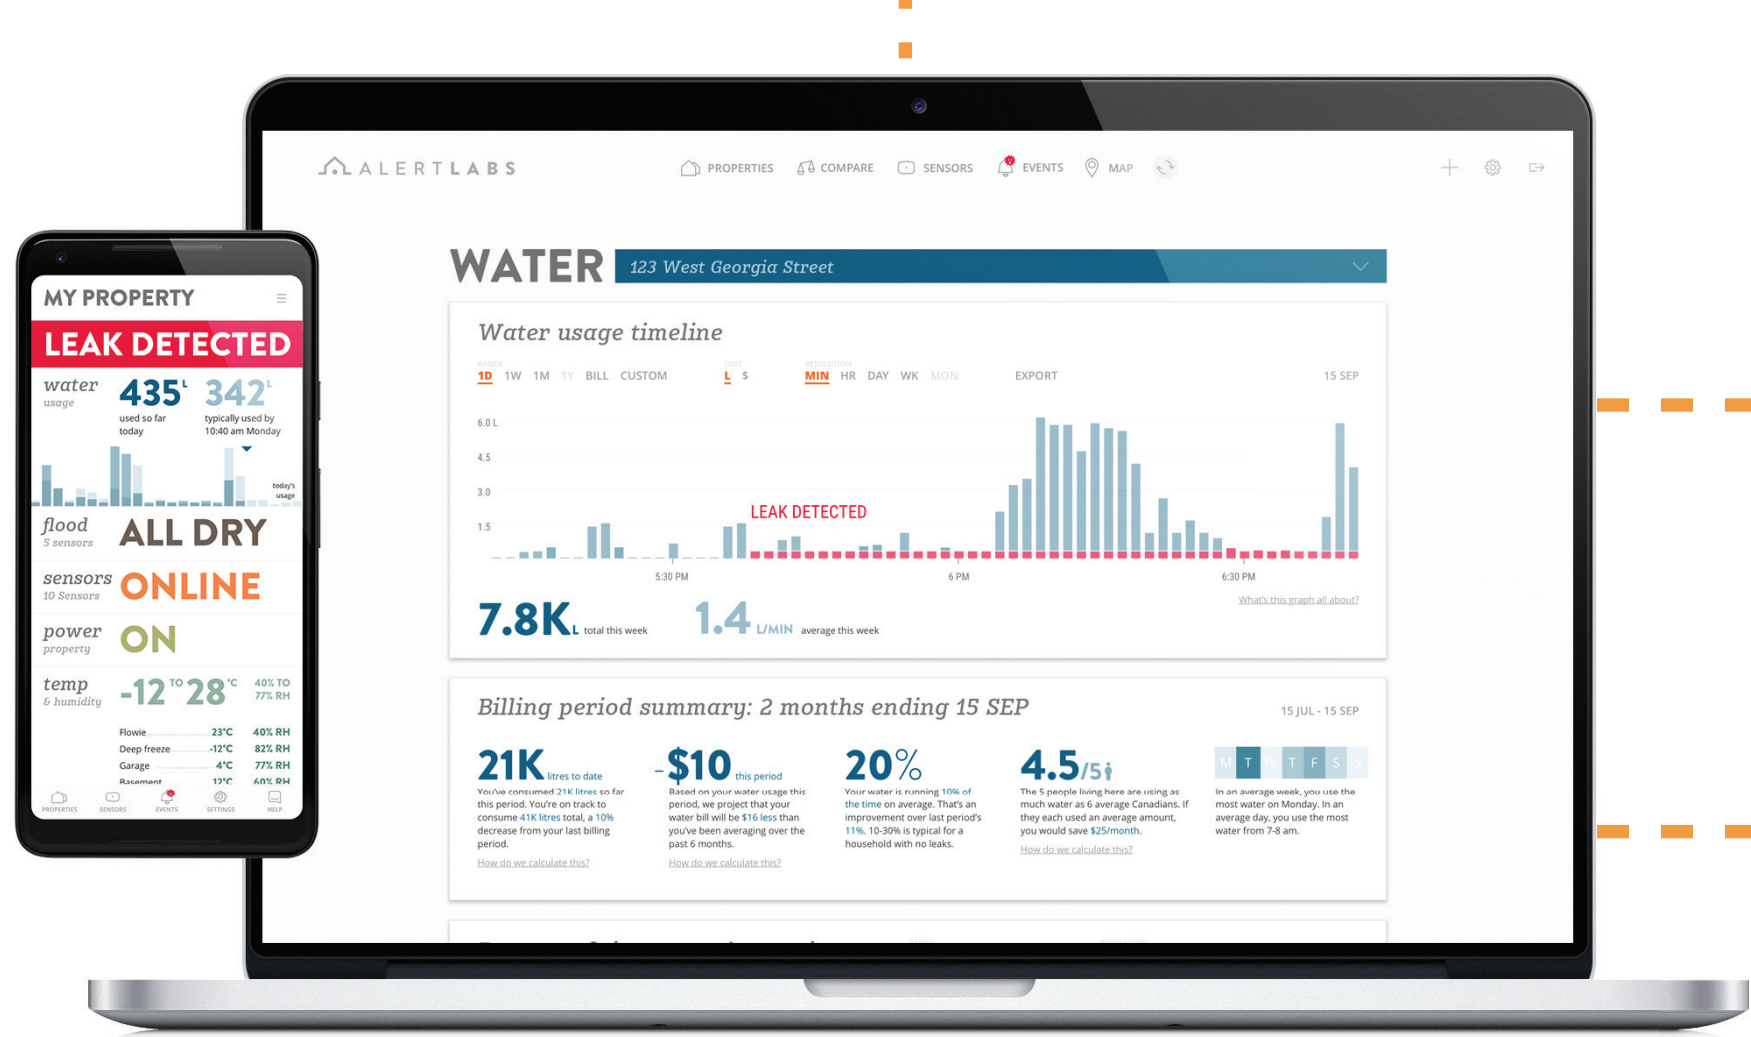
ALERTLABS

PROPERTIES COMPARE SENSORS EVENTS MAP

WATER 123 West Georgia Street

Water usage timeline

1D 1W 1M 1Y BILL CUSTOM L $ MIN HR DAY WK MON EXPORT 15 SEP

6.0 L
4.5
3.0
1.5

LEAK DETECTED

5:30 PM 6 PM 6:30 PM

What's this graph all about?

7.8K L total this week 1.4 L/MIN average this week

Billing period summary: 2 months ending 15 SEP

15 JUL - 15 SEP

21K litres to date
You've consumed 21K litres so far this period. You're on track to consume 41K litres total, a 10% decrease from your last billing period.
How do we calculate this?

-$10 this period
Based on your water usage this period, we project that your water bill will be $16 less than you've been averaging over the past 6 months.
How do we calculate this?

20%
Your water is running 10% of the time on average. That's an improvement over last period's 11%. 10-30% is typical for a household with no leaks.

4.5/5
The 5 people living here are using as much water as 6 average Canadians. If they each used an average amount, you would save $25/month.
How do we calculate this?

M T W T F S S
In an average week, you use the most water on Monday. In an average day, you use the most water from 7-8 am.

MY PROPERTY

LEAK DETECTED

water usage 435 L used so far today 342 L typically used by 10:40 am Monday

today's usage

flood 5 sensors ALL DRY

sensors 10 Sensors ONLINE

power property ON

temp & humidity -12 TO 28 °C 40% TO 77% RH

| Flowie | 23°C | 40% RH |
|---|---|---|
| Deep freeze | -12°C | 82% RH |
| Garage | 4°C | 77% RH |
| Basement | 12°C | 60% RH |

PROPERTIES SENSORS EVENTS SETTINGS HELP